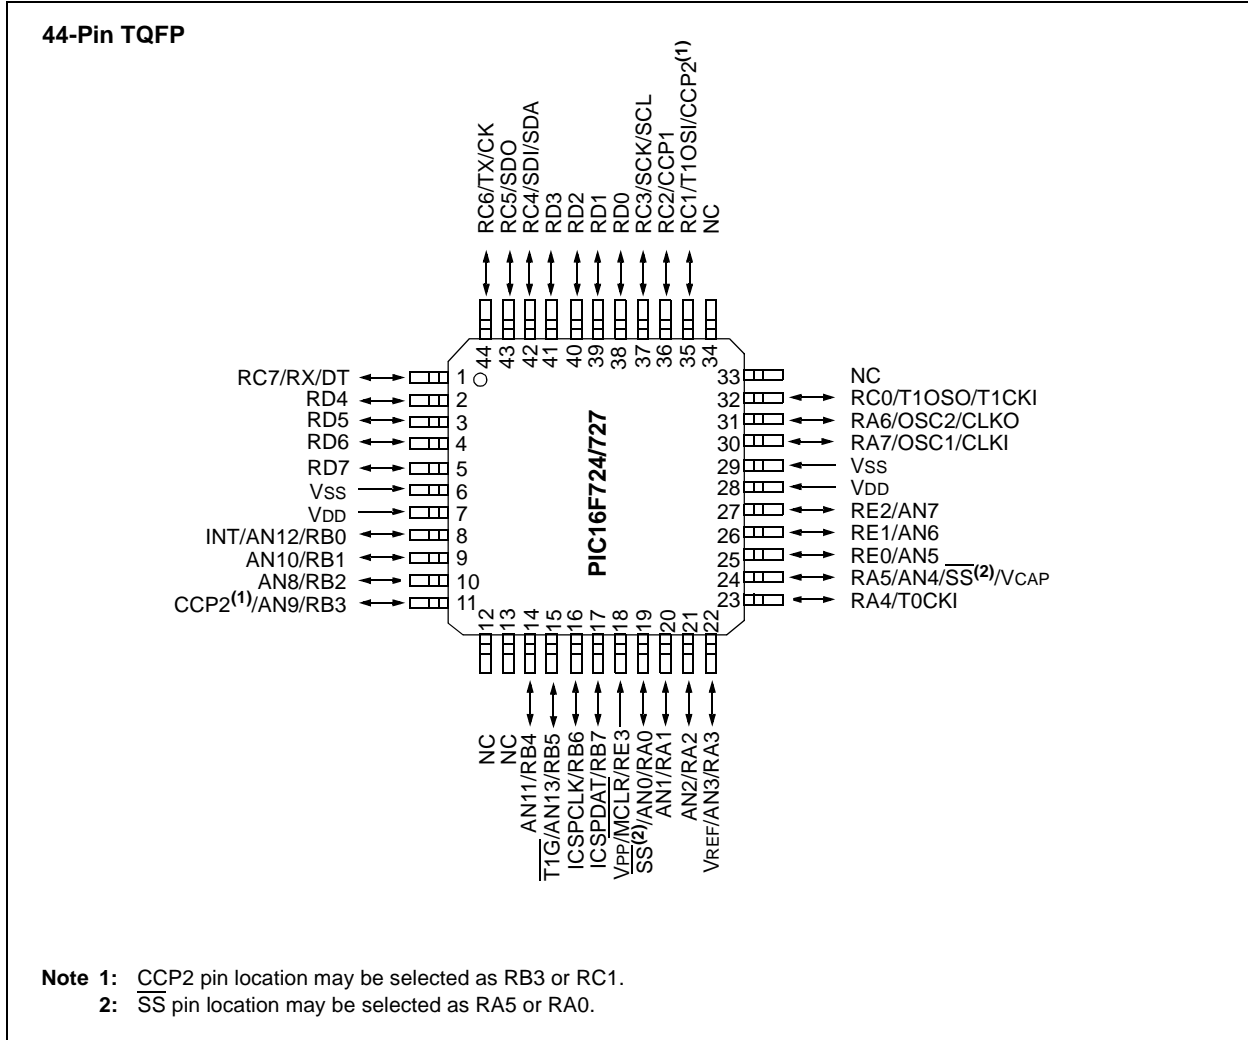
44-Pin TQFP

RC6/TX/CK
RC5/SDO
RC4/SDI/SDA
RD3
RD2
RD1
RD0
RC3/SCK/SCL
RC2/CCP1
RC1/T1OSI/CCP2$^{(1)}$
NC

44 43 42 41 40 39 38 37 36 35 34

RC7/RX/DT 1
RD4 2
RD5 3
RD6 4
RD7 5
VSS 6
VDD 7
INT/AN12/RB0 8
AN10/RB1 9
AN8/RB2 10
CCP2$^{(1)}$/AN9/RB3 11

PIC16F724/727

33 NC
32 RC0/T1OSO/T1CKI
31 RA6/OSC2/CLKO
30 RA7/OSC1/CLKI
29 VSS
28 VDD
27 RE2/AN7
26 RE1/AN6
25 RE0/AN5
24 RA5/AN4/$\overline{SS}^{(2)}$/VCAP
23 RA4/T0CKI

12 13 14 15 16 17 18 19 20 21 22

NC
NC
AN11/RB4
$\overline{T1G}$/AN13/RB5
ICSPCLK/RB6
ICSPDAT/RB7
VPP/$\overline{MCLR}$/RE3
$\overline{SS}^{(2)}$/AN0/RA0
AN1/RA1
AN2/RA2
VREF/AN3/RA3

Note 1: CCP2 pin location may be selected as RB3 or RC1.
2: $\overline{SS}$ pin location may be selected as RA5 or RA0.